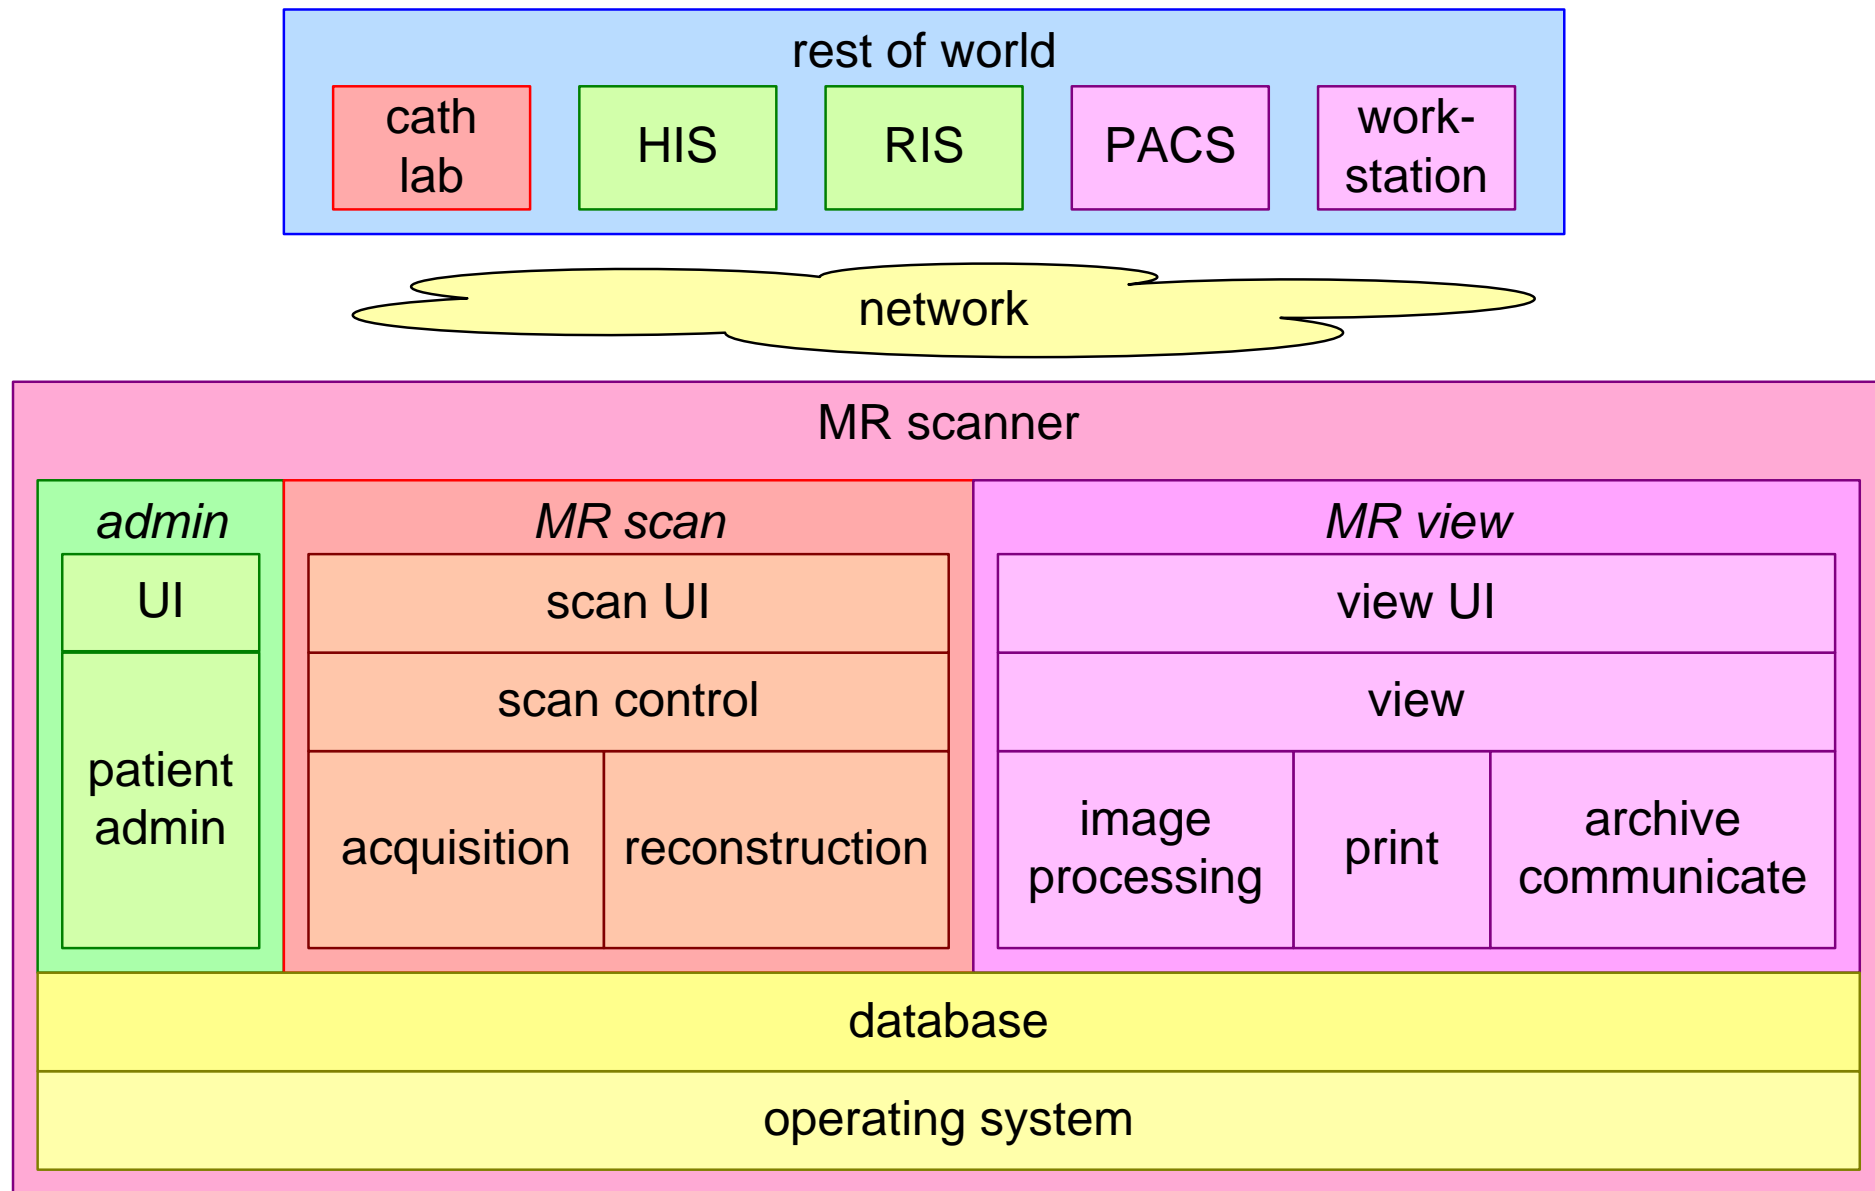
rest of world

cath lab

HIS

RIS

PACS

work-station

network

MR scanner

admin

UI

patient admin

MR scan

scan UI

scan control

acquisition

reconstruction

MR view

view UI

view

image processing

print

archive communicate

database

operating system